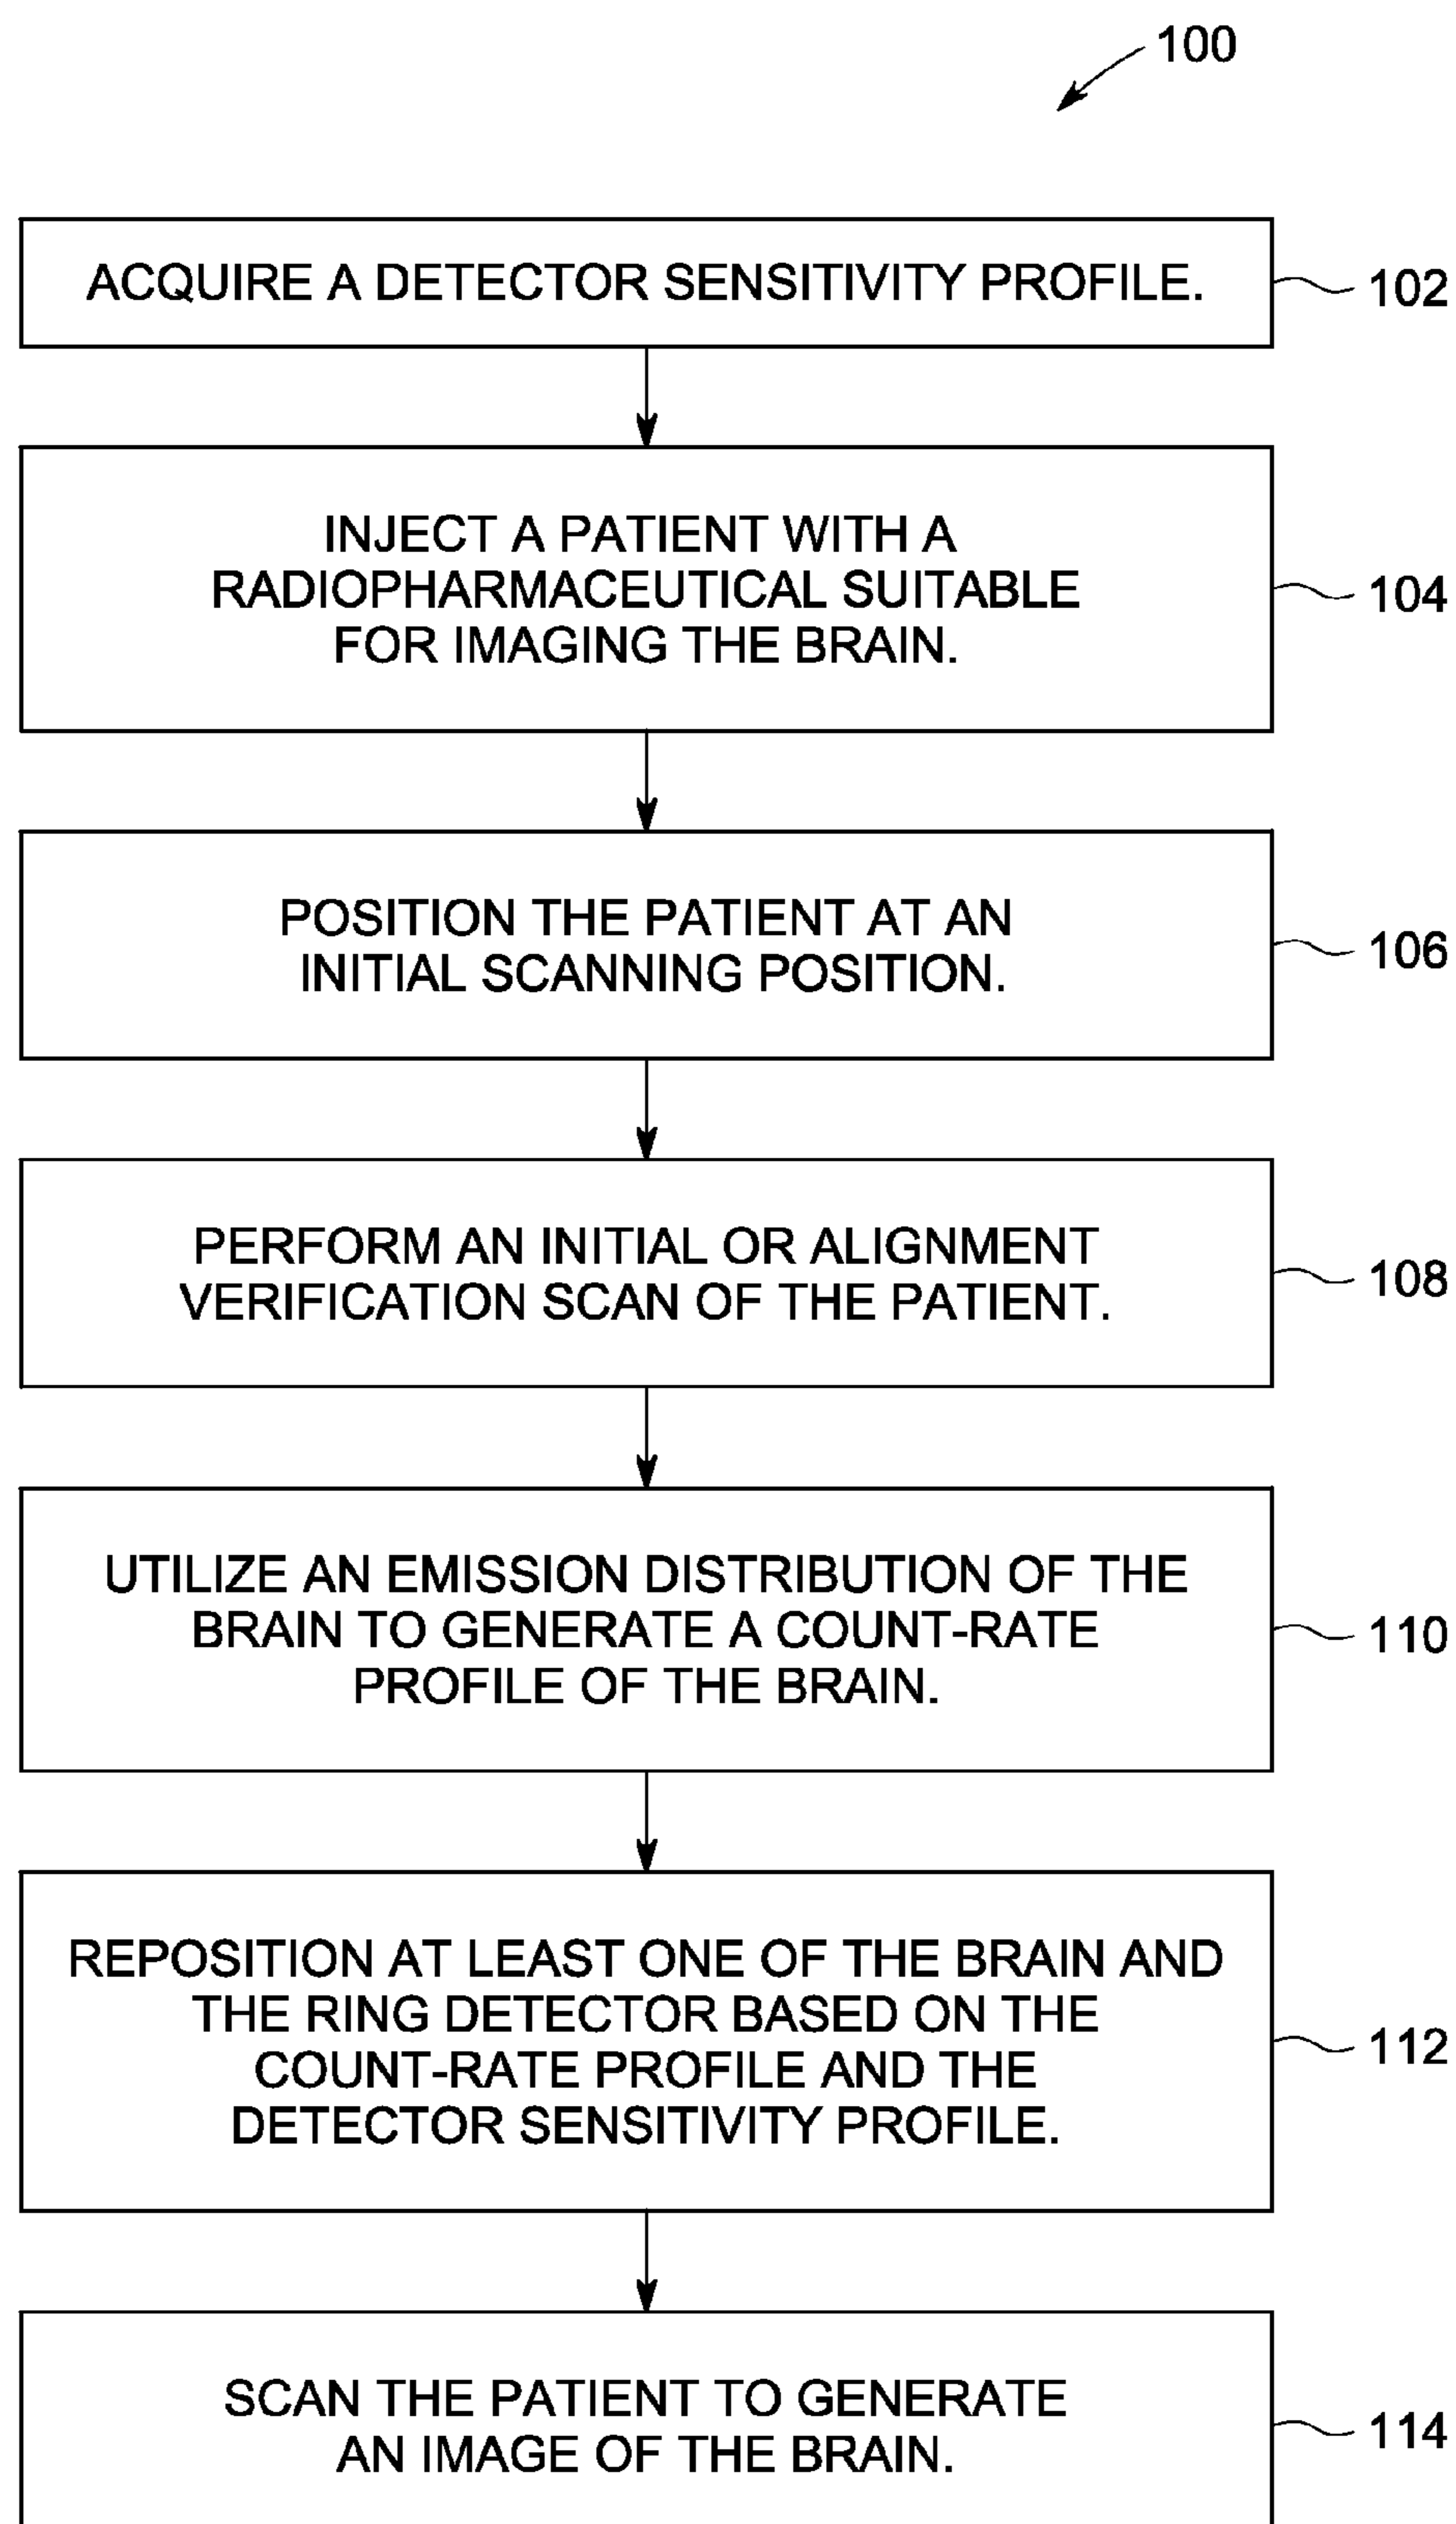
100

ACQUIRE A DETECTOR SENSITIVITY PROFILE.

102

INJECT A PATIENT WITH A RADIOPHARMACEUTICAL SUITABLE FOR IMAGING THE BRAIN.

104

POSITION THE PATIENT AT AN INITIAL SCANNING POSITION.

106

PERFORM AN INITIAL OR ALIGNMENT VERIFICATION SCAN OF THE PATIENT.

108

UTILIZE AN EMISSION DISTRIBUTION OF THE BRAIN TO GENERATE A COUNT-RATE PROFILE OF THE BRAIN.

110

REPOSITION AT LEAST ONE OF THE BRAIN AND THE RING DETECTOR BASED ON THE COUNT-RATE PROFILE AND THE DETECTOR SENSITIVITY PROFILE.

112

SCAN THE PATIENT TO GENERATE AN IMAGE OF THE BRAIN.

114